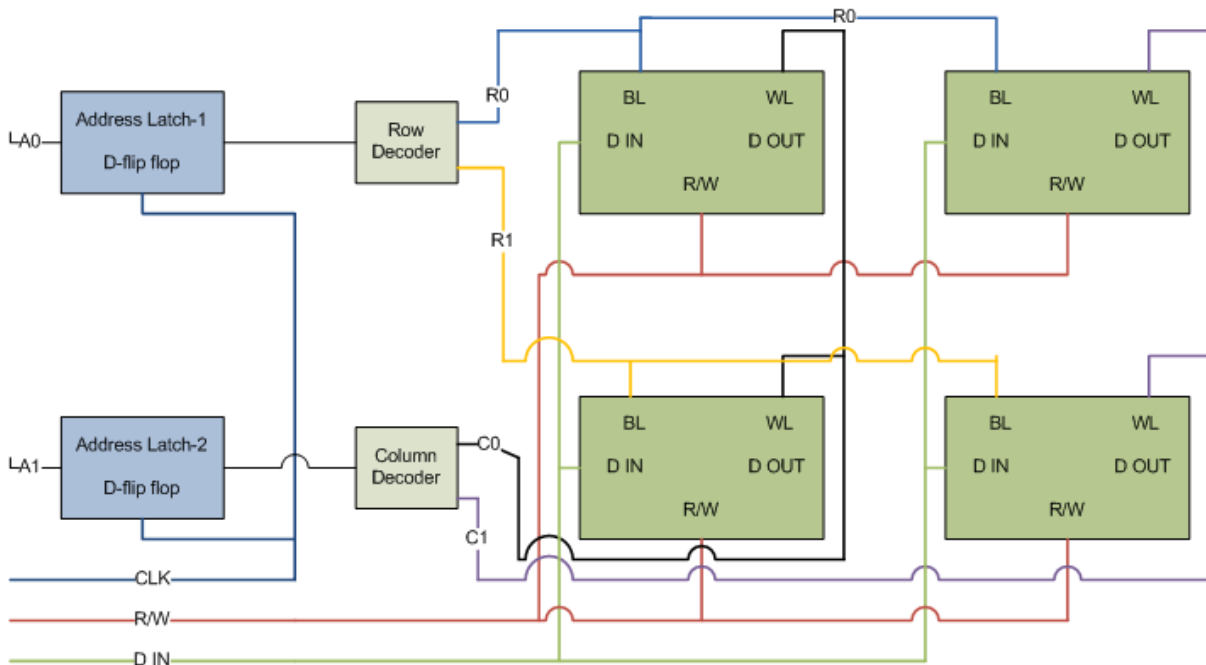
A0
Address Latch-1
D-flip flop
Row Decoder
R0
R0
R1
BL
WL
D IN
D OUT
R/W
BL
WL
D IN
D OUT
R/W
A1
Address Latch-2
D-flip flop
Column Decoder
C0
C1
BL
WL
D IN
D OUT
R/W
BL
WL
D IN
D OUT
R/W
CLK
R/W
D IN